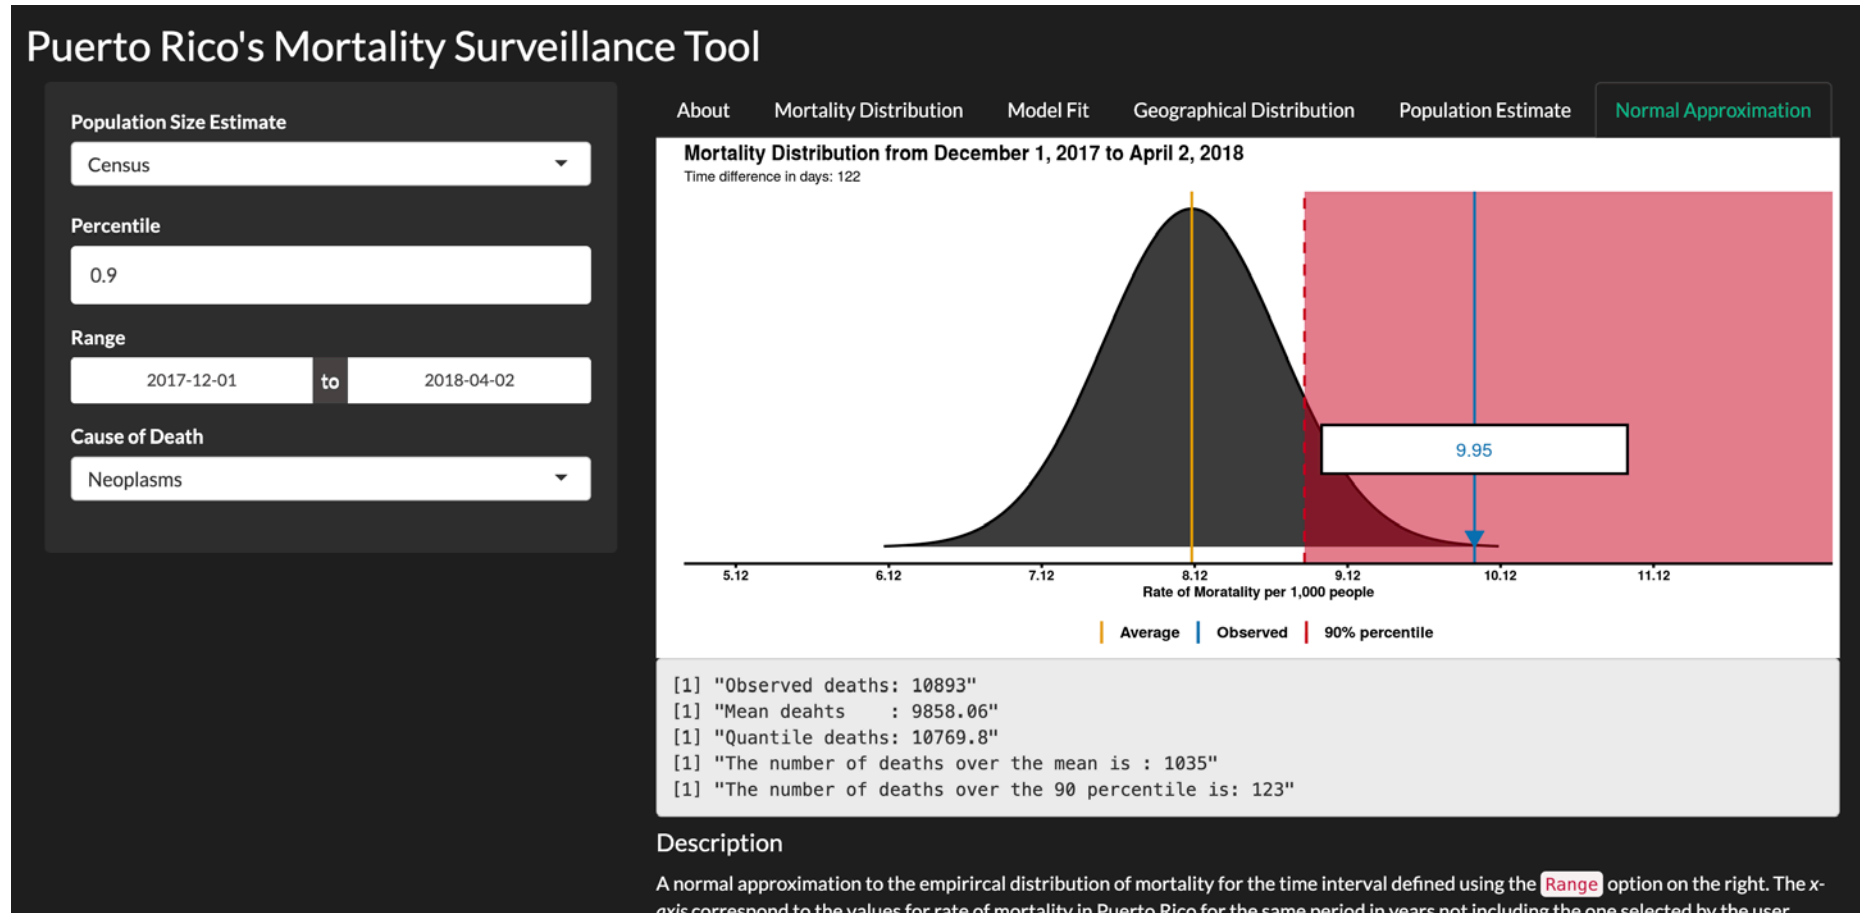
Puerto Rico's Mortality Surveillance Tool

Population Size Estimate

Census

Percentile

0.9

Range

2017-12-01 to 2018-04-02

Cause of Death

Neoplasms

About Mortality Distribution Model Fit Geographical Distribution Population Estimate Normal Approximation

Mortality Distribution from December 1, 2017 to April 2, 2018
Time difference in days: 122

9.95

5.12 6.12 7.12 8.12 9.12 10.12 11.12
Rate of Moratality per 1,000 people

Average Observed 90% percentile

[1] "Observed deaths: 10893"
[1] "Mean deahts : 9858.06"
[1] "Quantile deaths: 10769.8"
[1] "The number of deaths over the mean is : 1035"
[1] "The number of deaths over the 90 percentile is: 123"

Description

A normal approximation to the empirircal distribution of mortality for the time interval defined using the Range option on the right. The x-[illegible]